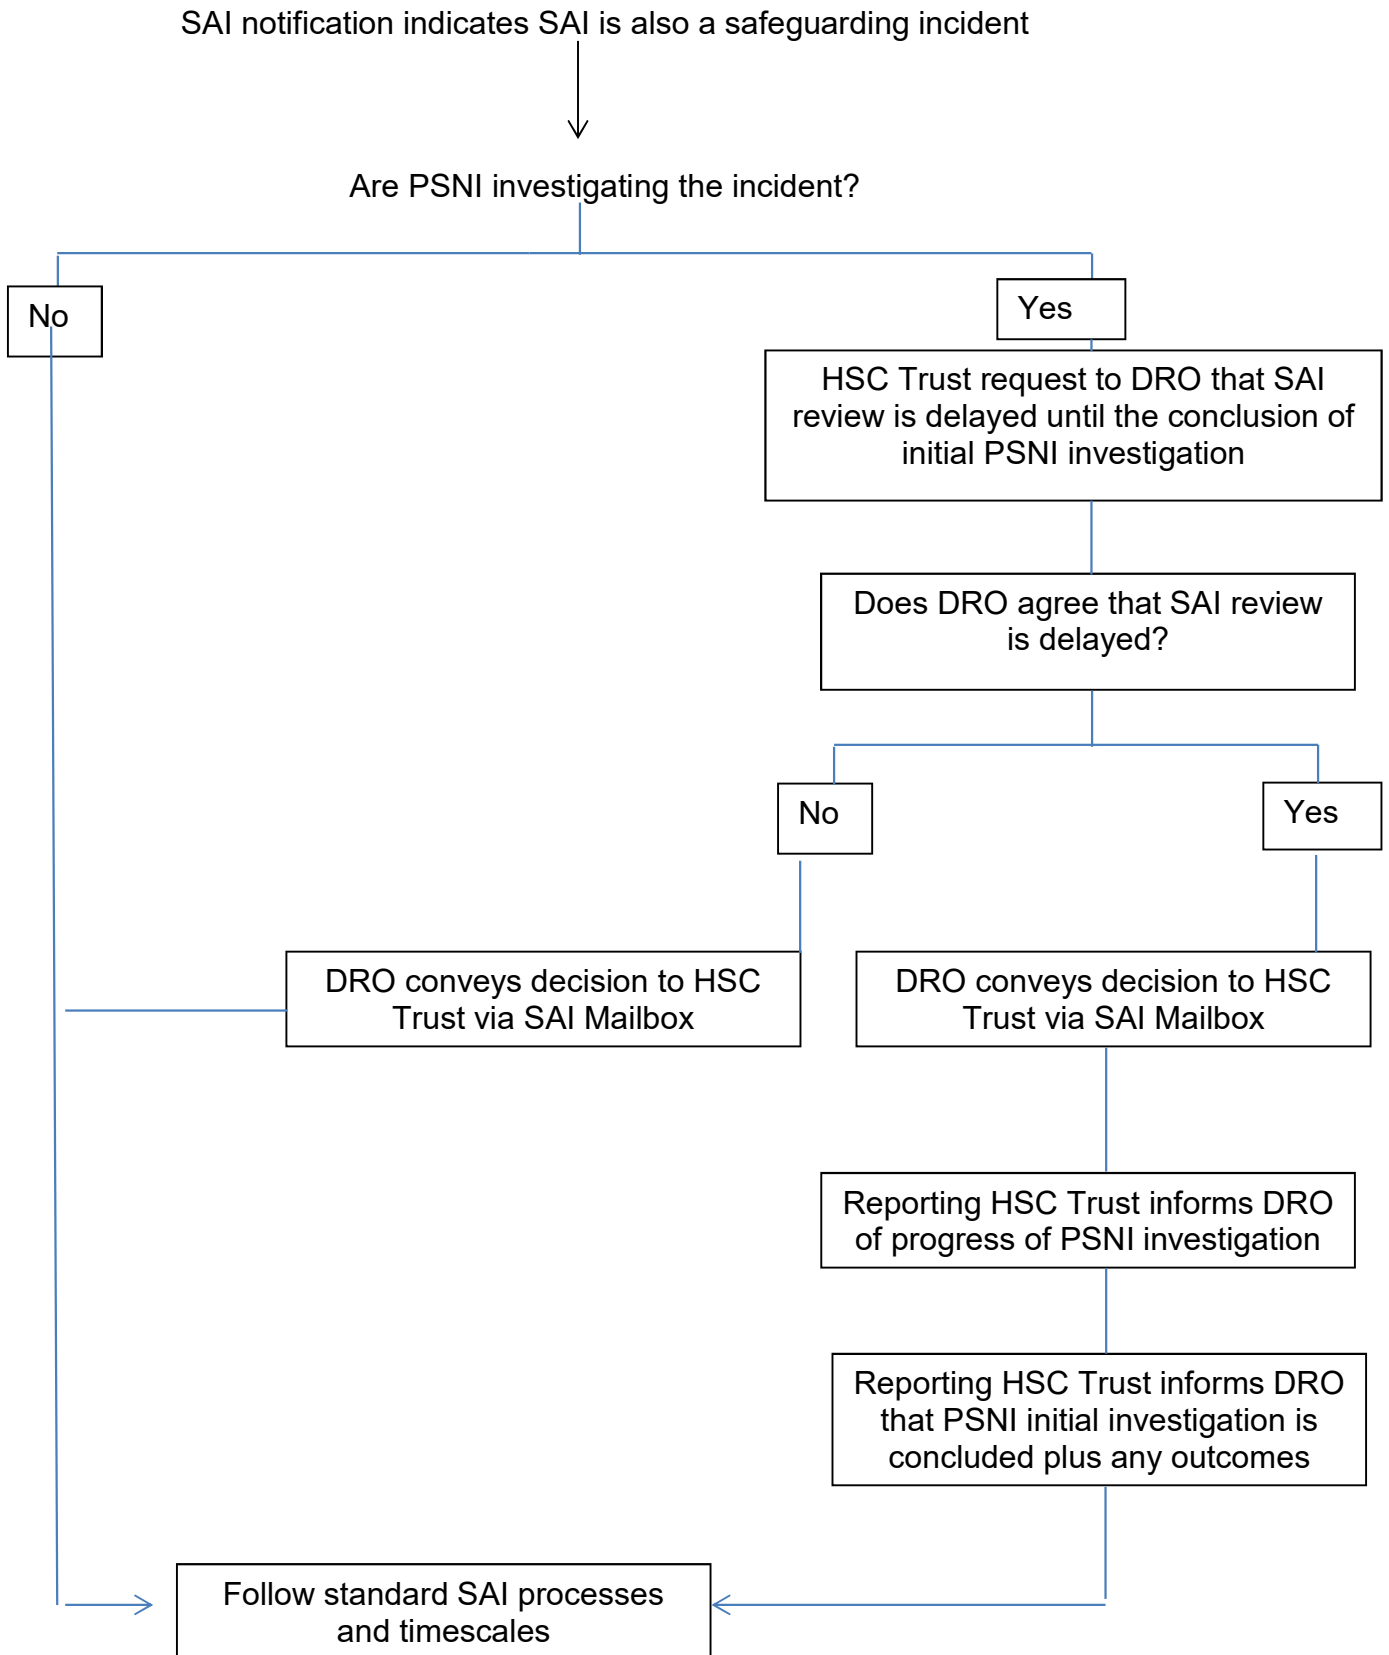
SAI notification indicates SAI is also a safeguarding incident

Are PSNI investigating the incident?

No

Yes

HSC Trust request to DRO that SAI review is delayed until the conclusion of initial PSNI investigation

Does DRO agree that SAI review is delayed?

No

Yes

DRO conveys decision to HSC Trust via SAI Mailbox

DRO conveys decision to HSC Trust via SAI Mailbox

Reporting HSC Trust informs DRO of progress of PSNI investigation

Reporting HSC Trust informs DRO that PSNI initial investigation is concluded plus any outcomes

Follow standard SAI processes and timescales